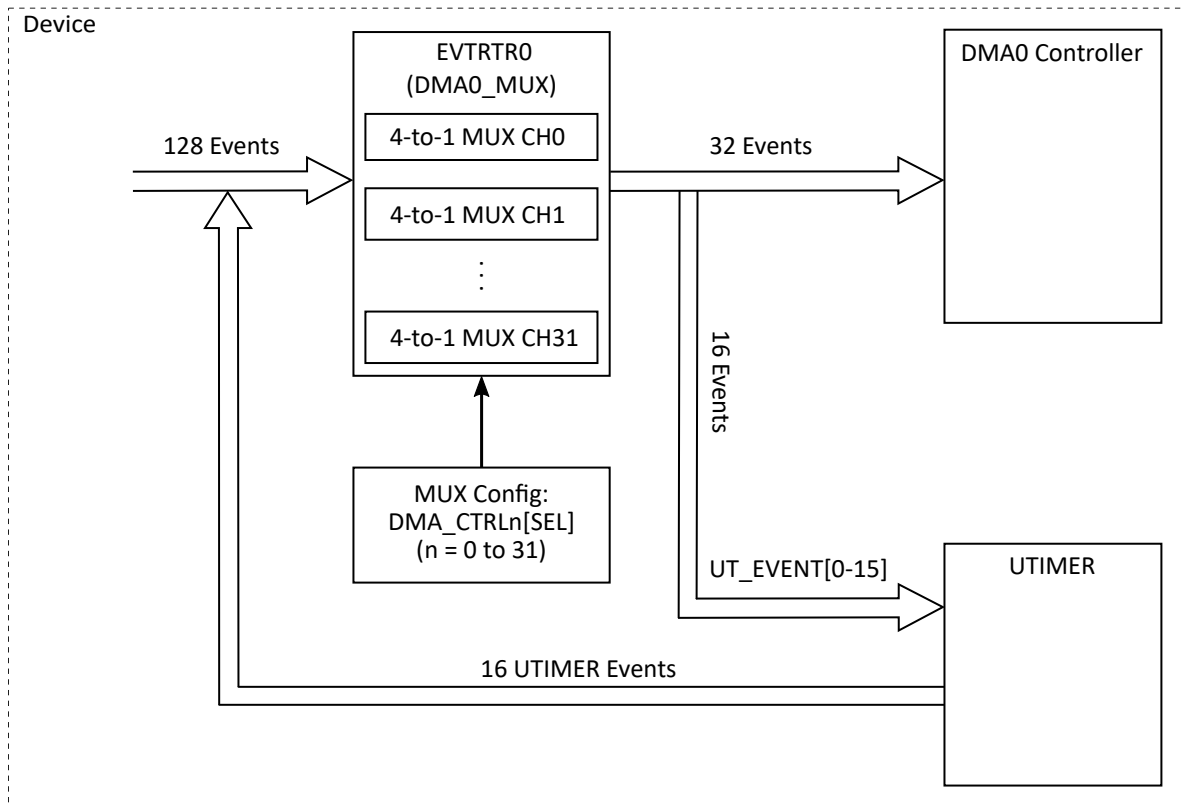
Device

EVTRTR0
(DMA0_MUX)

4-to-1 MUX CH0

4-to-1 MUX CH1

⋮

4-to-1 MUX CH31

DMA0 Controller

128 Events

32 Events

16 Events

MUX Config:
DMA_CTRLn[SEL]
(n = 0 to 31)

UT_EVENT[0-15]

UTIMER

16 UTIMER Events